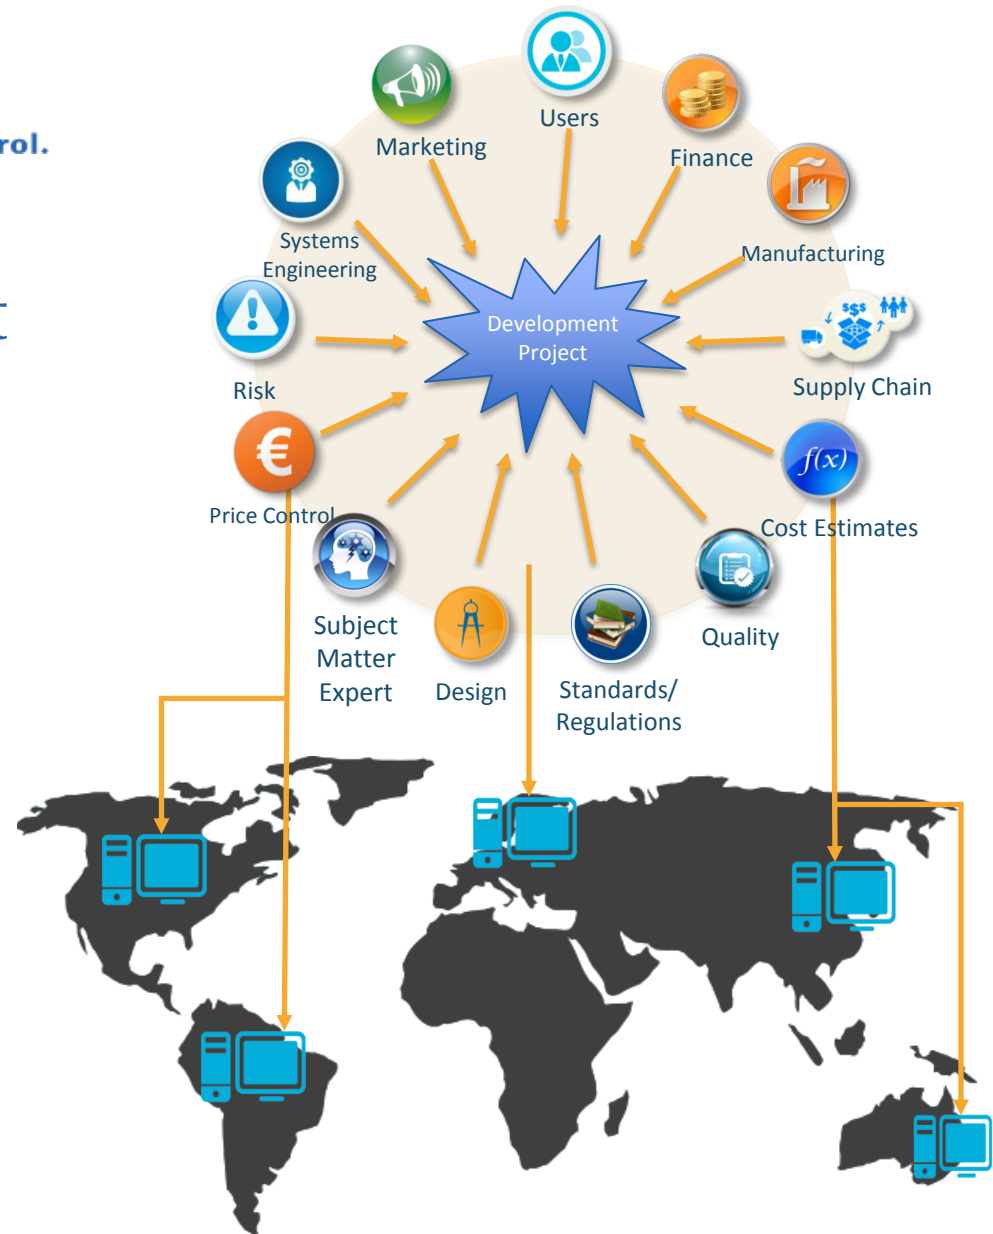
rol.

Users

Marketing

Finance

Systems Engineering

Manufacturing

Development Project

Risk

Supply Chain

Price Control

$f(x)$

Cost Estimates

Subject Matter Expert

Design

Standards/ Regulations

Quality